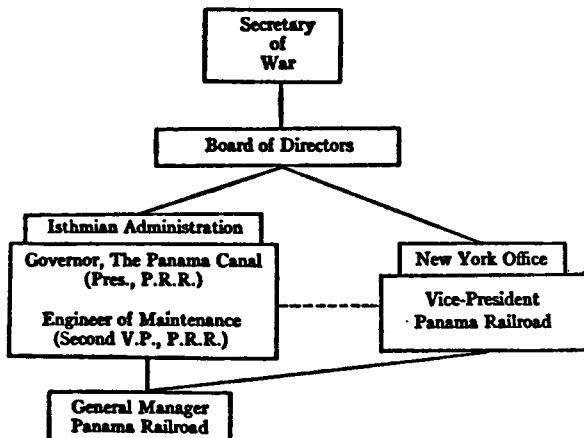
Secretary
of
War

Board of Directors

Isthmian Administration

Governor, The Panama Canal
(Pres., P.R.R.)

Engineer of Maintenance
(Second V.P., P.R.R.)

New York Office

Vice-President
Panama Railroad

General Manager
Panama Railroad